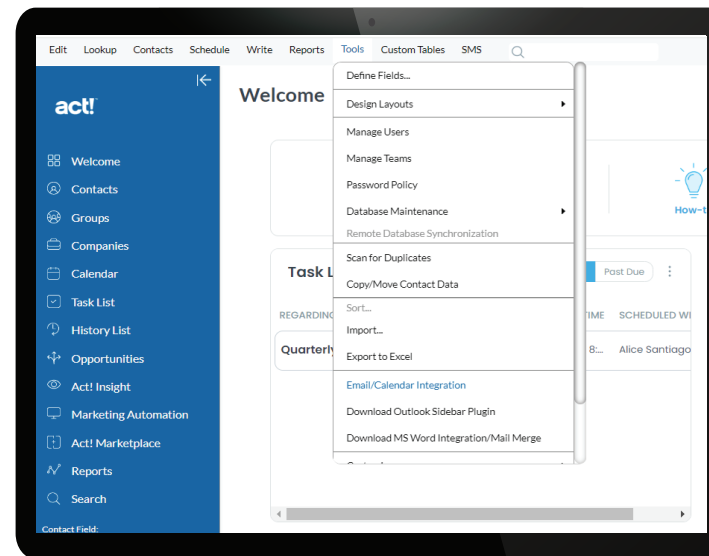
Edit Lookup Contacts Schedule Write Reports Tools Custom Tables SMS

act!

Welcome
Contacts
Groups
Companies
Calendar
Task List
History List
Opportunities
Act! Insight
Marketing Automation
Act! Marketplace
Reports
Search

Contact Field:

Welcome

How-t

Task L

Past Due

REGARDIN

TIME

SCHEDULED W

Quarterly

8:...

Alice Santiago

Define Fields...
Design Layouts
Manage Users
Manage Teams
Password Policy
Database Maintenance
Remote Database Synchronization
Scan for Duplicates
Copy/Move Contact Data
Sort...
Import...
Export to Excel
Email/Calendar Integration
Download Outlook Sidebar Plugin
Download MS Word Integration/Mail Merge
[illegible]